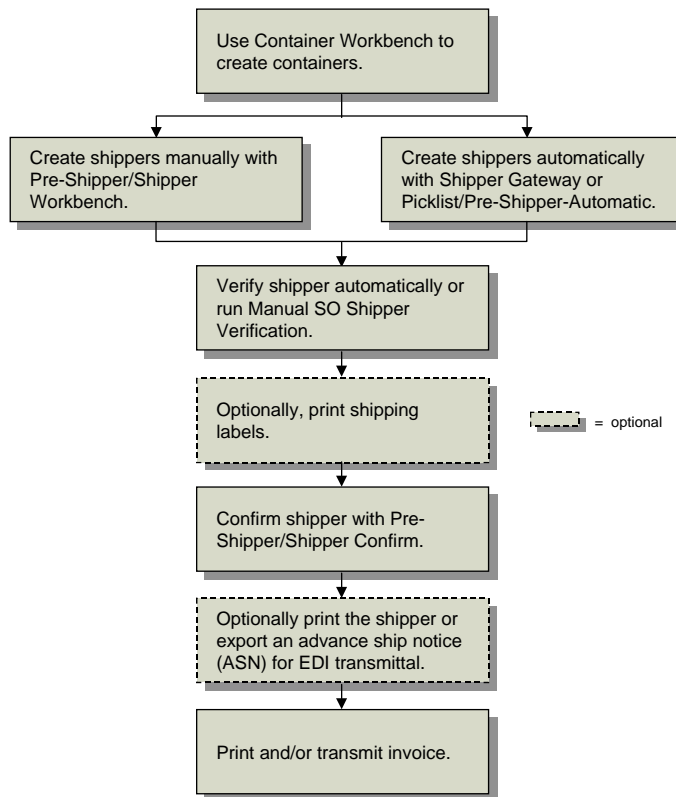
Use Container Workbench to create containers.

Create shippers manually with Pre-Shipper/Shipper Workbench.

Create shippers automatically with Shipper Gateway or Picklist/Pre-Shipper-Automatic.

Verify shipper automatically or run Manual SO Shipper Verification.

Optionally, print shipping labels.

= optional

Confirm shipper with Pre-Shipper/Shipper Confirm.

Optionally print the shipper or export an advance ship notice (ASN) for EDI transmittal.

Print and/or transmit invoice.